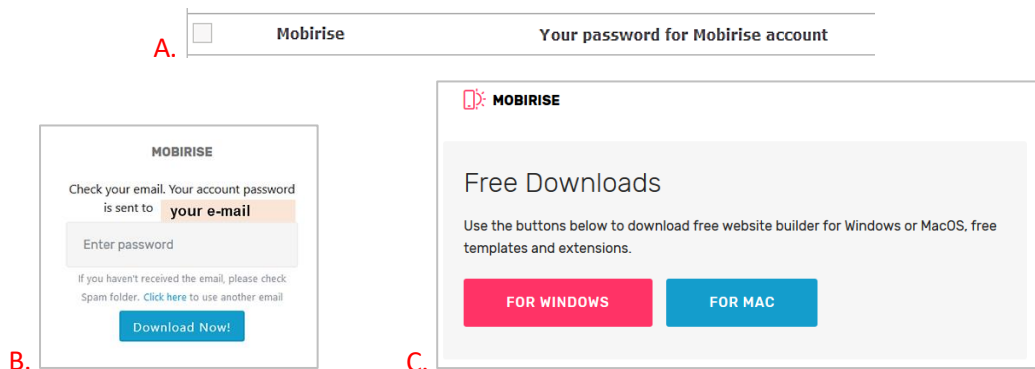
A.

Mobirise

Your password for Mobirise account

MOBIRISE

Check your email. Your account password is sent to your e-mail

Enter password

If you haven't received the email, please check Spam folder. Click here to use another email

Download Now!

B.

MOBIRISE

Free Downloads

Use the buttons below to download free website builder for Windows or MacOS, free templates and extensions.

FOR WINDOWS

FOR MAC

C.